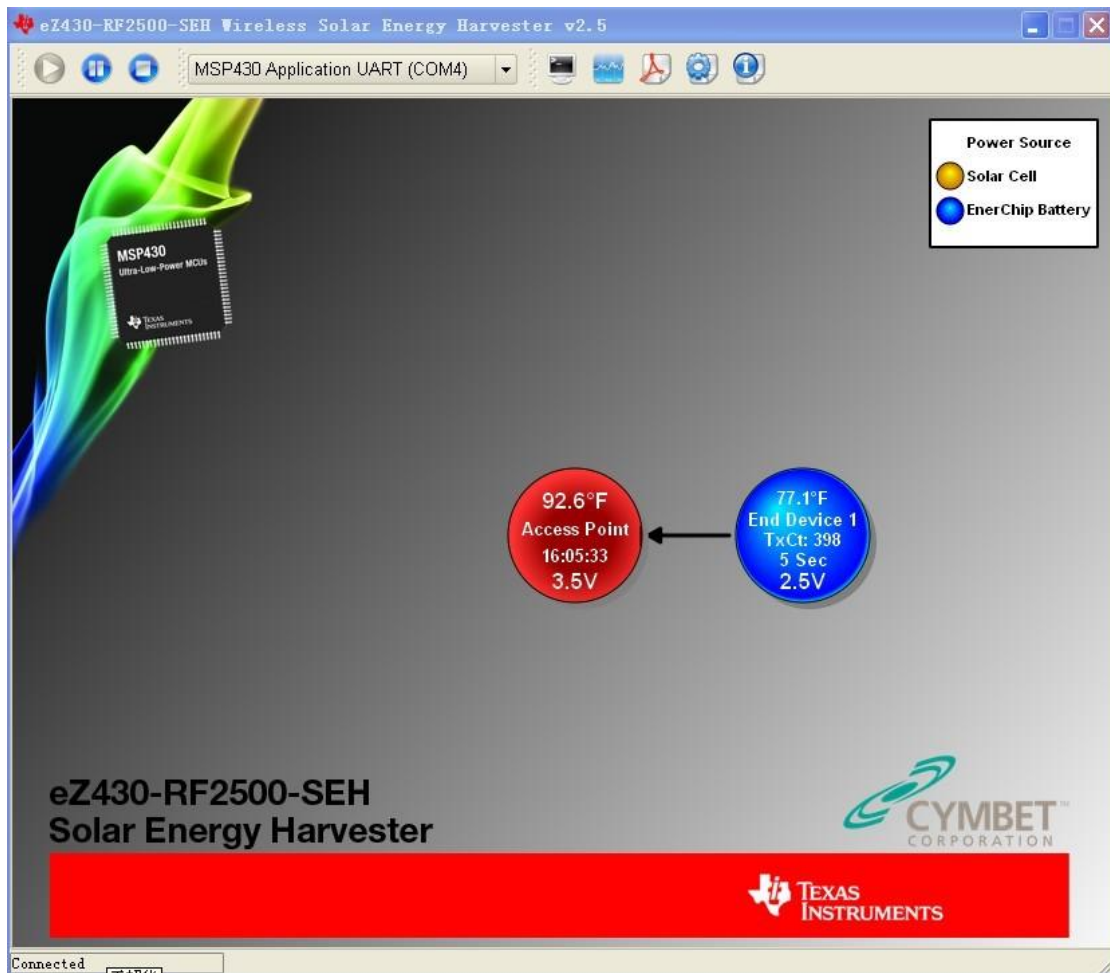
eZ430-RF2500-SEH Wireless Solar Energy Harvester v2.5

MSP430 Application UART (COM4)

Power Source
Solar Cell
EnerChip Battery

MSP430
Ultra-Low-Power MCUs
Texas Instruments

92.6°F
Access Point
16:05:33
3.5V

77.1°F
End Device 1
TxCt: 398
5 Sec
2.5V

eZ430-RF2500-SEH
Solar Energy Harvester

CYMBET
CORPORATION

Texas Instruments

Connected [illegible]